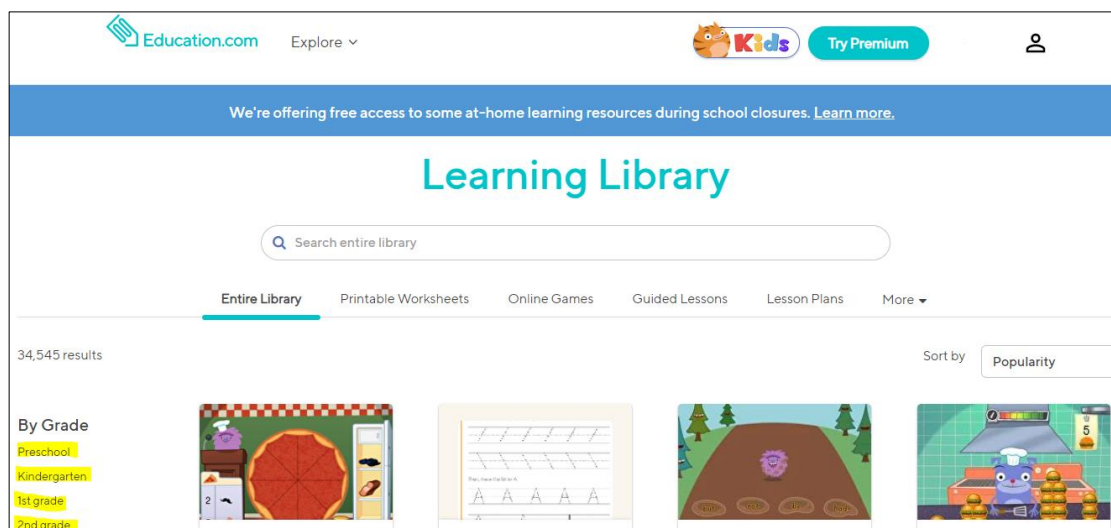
Education.com Explore

Kids Try Premium

We're offering free access to some at-home learning resources during school closures. Learn more.

Learning Library

Search entire library

Entire Library Printable Worksheets Online Games Guided Lessons Lesson Plans More

34,545 results

Sort by Popularity

By Grade
Preschool
Kindergarten
1st grade
2nd grade

5